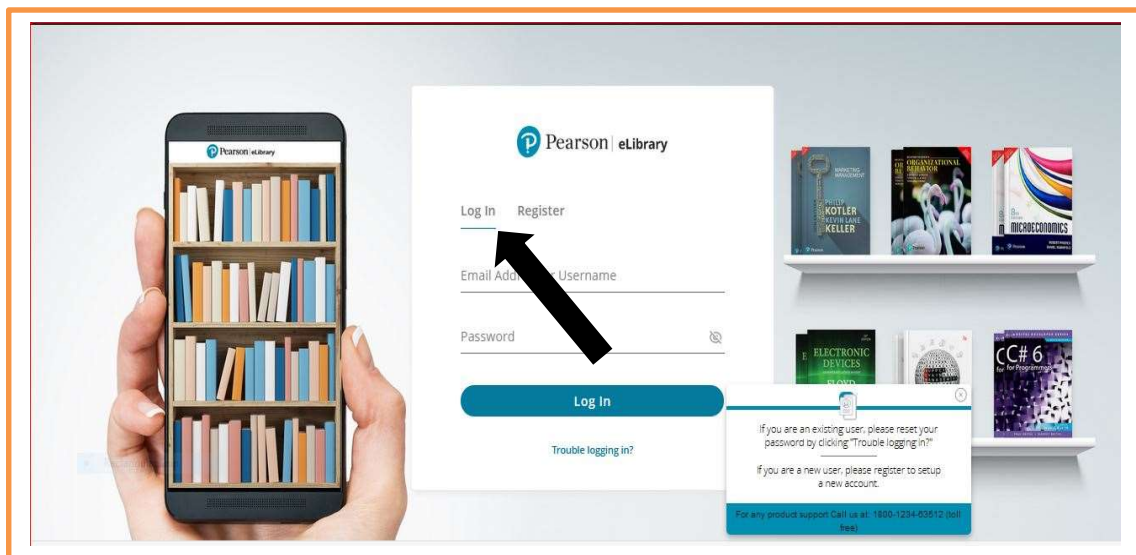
Pearson | eLibrary

Pearson | eLibrary

Log In Register

Email Add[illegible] Username

Password

Log In

Trouble logging in?

MARKETING MANAGEMENT
PHILIP KOTLER
KEVIN LANE KELLER

ORGANIZATIONAL BEHAVIOR

MICROECONOMICS

ELECTRONIC DEVICES
FLOYD

C# 6 for Programmers

If you are an existing user, please reset your password by clicking "Trouble logging in?"

If you are a new user, please register to setup a new account.

For any product support Call us at: 1800-1234-63512 (toll free)